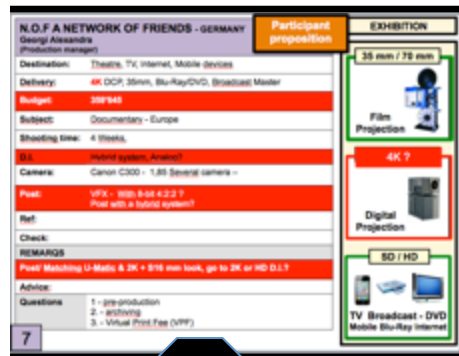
N.O.F A NETWORK OF FRIENDS - GERMANY
Georgi Alexandra
(Production manager)

Participant proposition

EXHIBITION

| Destination: | Theatre, TV, Internet, Mobile devices |
|---|---|
| Delivery: | 4K DCP, 35mm, Blu-Ray/DVD, Broadcast Master |
| Budget: | 358'940 |
| Subject: | Documentary - Europe |
| Shooting time: | 4 Weeks, |
| D.I.: | Hybrid system, Analog? |
| Camera: | Canon C300 - 1,85 Several camera - |
| Post: | VFX - With 8-bit 4:2:2 ? Post with a hybrid system? |
| Ref: | |
| Check: | |
| REMARQS | |
| Post/ Matching U-Matic & 2K + S16 mm look, go to 2K or HD D.I.? | |
| Advice: | |
| Questions | 1 - pre-production 2. - archiving 3. - Virtual Print Fee (VPF) |

7

35 mm / 70 mm
Film Projection

4K ?
Digital Projection

SD / HD
TV Broadcast - DVD
Mobile Blu-Ray Internet